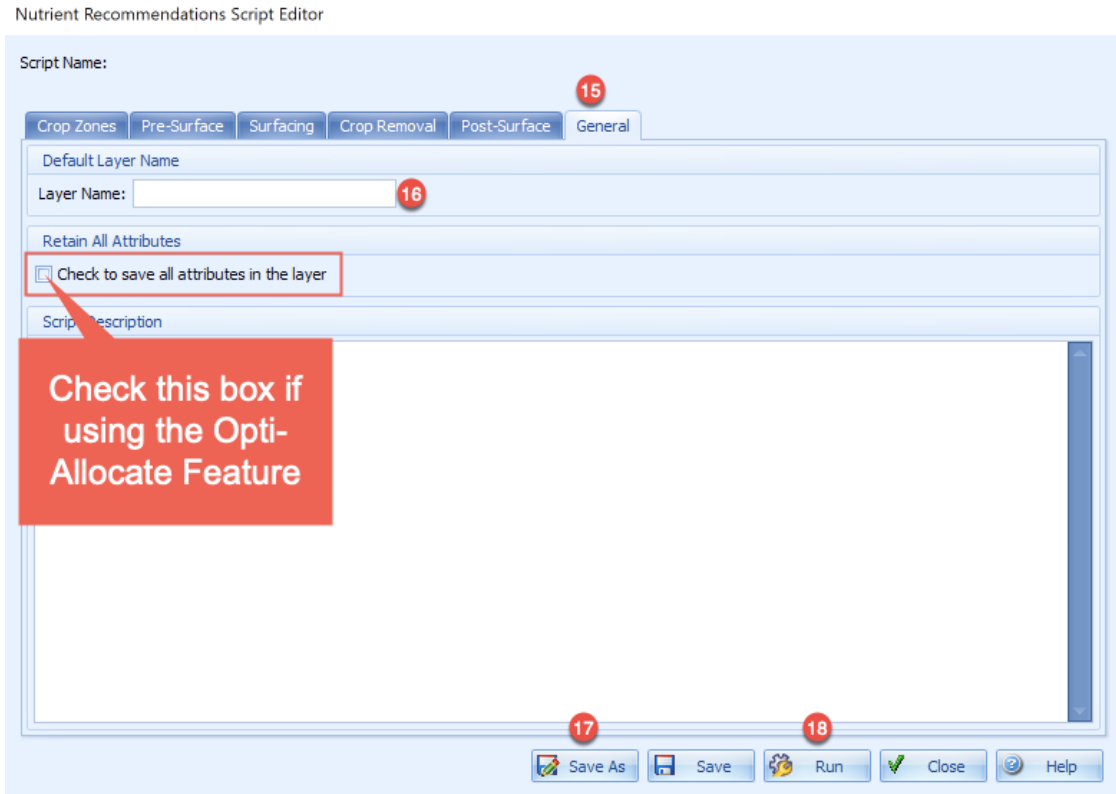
Nutrient Recommendations Script Editor

Script Name:

15

Crop Zones | Pre-Surface | Surfacing | Crop Removal | Post-Surface | General

Default Layer Name

Layer Name:

16

Retain All Attributes

Check to save all attributes in the layer

Scrip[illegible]escription

Check this box if using the Opti-Allocate Feature

17

18

Save As | Save | Run | Close | Help